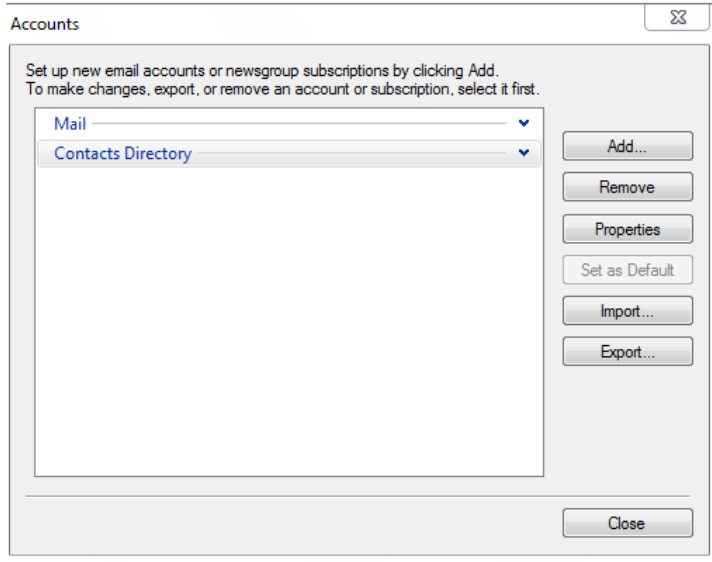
Accounts

Set up new email accounts or newsgroup subscriptions by clicking Add.
To make changes, export, or remove an account or subscription, select it first.

Mail

Contacts Directory

Add...

Remove

Properties

Set as Default

Import...

Export...

Close